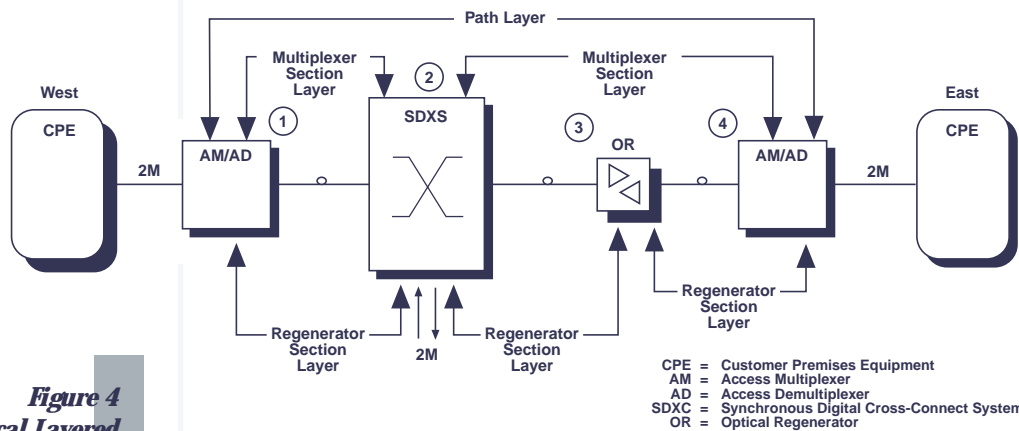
Path Layer

Multiplexer Section Layer

Multiplexer Section Layer

West

East

CPE

CPE

1

2

3

4

SDXS

OR

AM/AD

AM/AD

2M

2M

Regenerator Section Layer

Regenerator Section Layer

Regenerator Section Layer

2M

CPE = Customer Premises Equipment
AM = Access Multiplexer
AD = Access Demultiplexer
SDXC = Synchronous Digital Cross-Connect System
OR = Optical Regenerator

Figure 4
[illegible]cal Layered